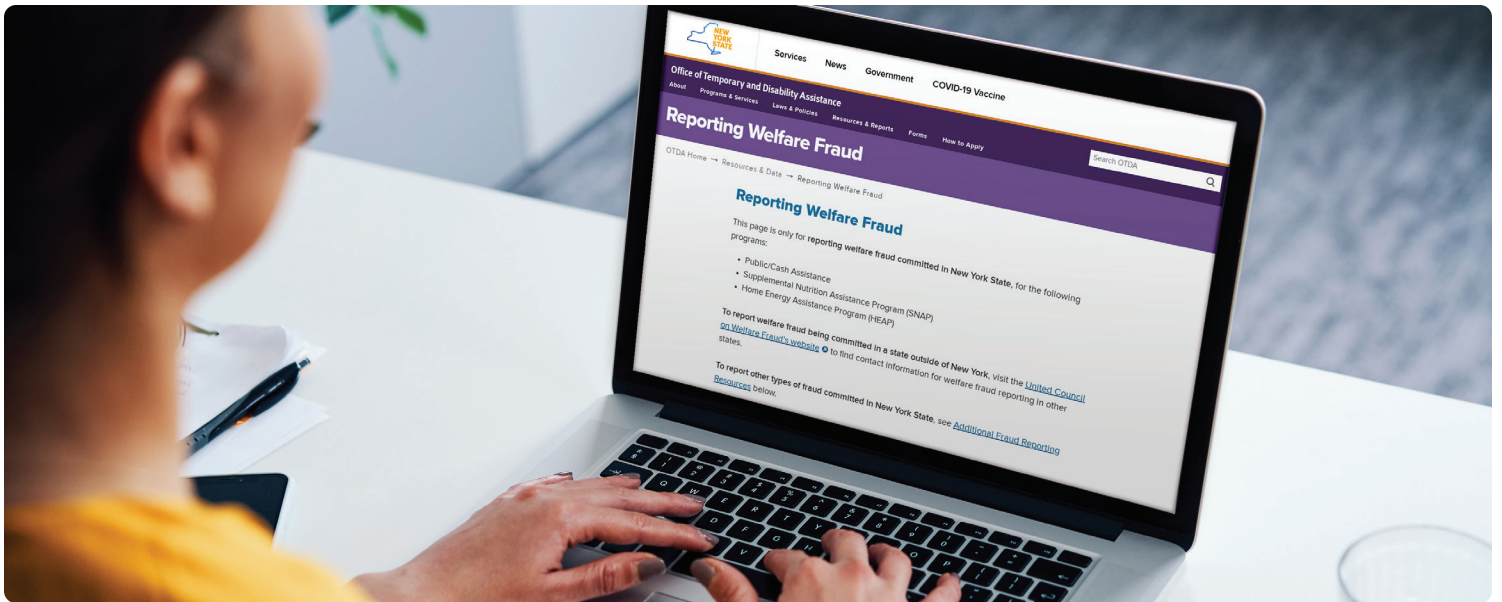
NEW YORK STATE

Services News Government COVID-19 Vaccine

Office of Temporary and Disability Assistance

About Programs & Services Laws & Policies Resources & Reports Forms How to Apply

Reporting Welfare Fraud

Search OTDA

OTDA Home → Resources & Data → Reporting Welfare Fraud

Reporting Welfare Fraud

This page is only for reporting welfare fraud committed in New York State, for the following programs:

• Public/Cash Assistance
• Supplemental Nutrition Assistance Program (SNAP)
• Home Energy Assistance Program (HEAP)

To report welfare fraud being committed in a state outside of New York, visit the United Council on Welfare Fraud's website to find contact information for welfare fraud reporting in other states.

To report other types of fraud committed in New York State, see Additional Fraud Reporting Resources below.